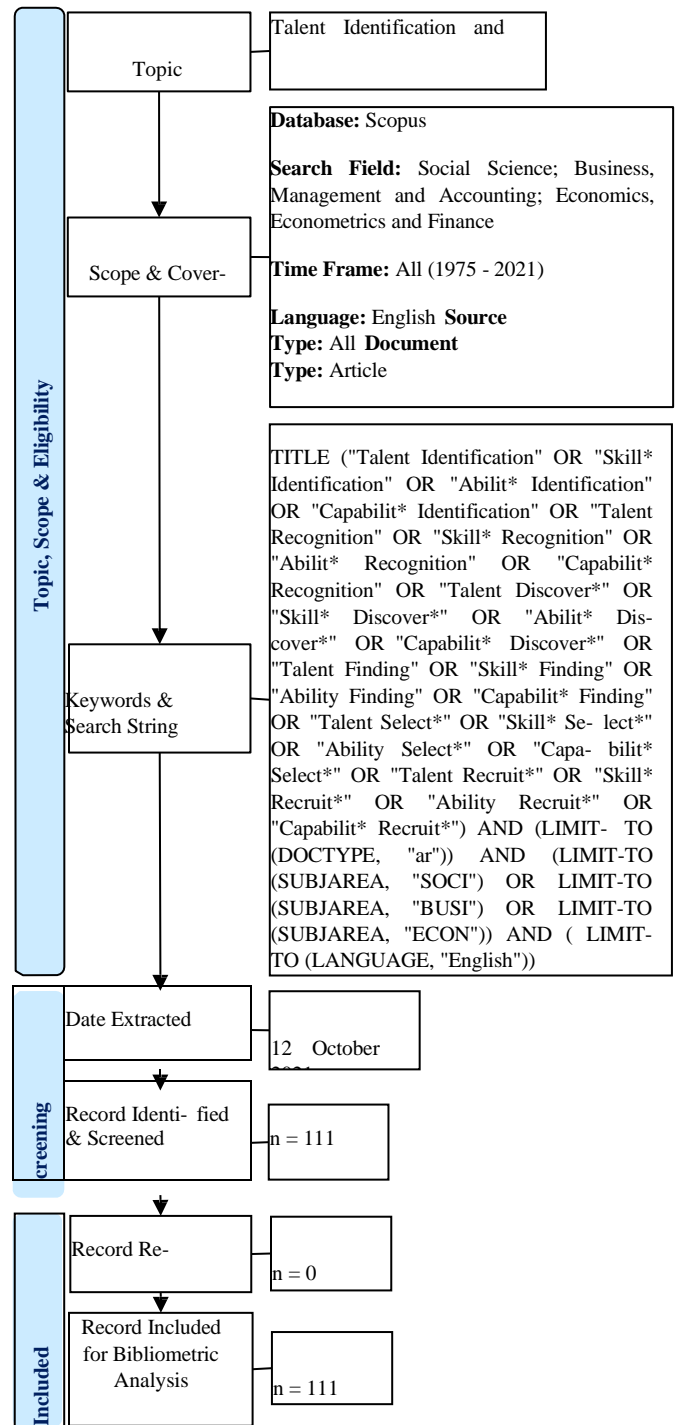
Topic, Scope & Eligibility

Topic

Talent Identification and

Database: Scopus

Search Field: Social Science; Business, Management and Accounting; Economics, Econometrics and Finance

Time Frame: All (1975 - 2021)

Language: English Source Type: All Document Type: Article

Scope & Cover-

TITLE ("Talent Identification" OR "Skill* Identification" OR "Abilit* Identification" OR "Capabilit* Identification" OR "Talent Recognition" OR "Skill* Recognition" OR "Abilit* Recognition" OR "Capabilit* Recognition" OR "Talent Discover*" OR "Skill* Discover*" OR "Abilit* Discover*" OR "Capabilit* Discover*" OR "Talent Finding" OR "Skill* Finding" OR "Ability Finding" OR "Capabilit* Finding" OR "Talent Select*" OR "Skill* Se- lect*" OR "Ability Select*" OR "Capa- bilit* Select*" OR "Talent Recruit*" OR "Skill* Recruit*" OR "Ability Recruit*" OR "Capabilit* Recruit*") AND (LIMIT- TO (DOCTYPE, "ar")) AND (LIMIT-TO (SUBJAREA, "SOCI") OR LIMIT-TO (SUBJAREA, "BUSI") OR LIMIT-TO (SUBJAREA, "ECON")) AND ( LIMIT- TO (LANGUAGE, "English"))

Keywords & Search String

creening

Date Extracted

12 October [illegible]

Record Identi- fied & Screened

n = 111

Included

Record Re-

n = 0

Record Included for Bibliometric Analysis

n = 111